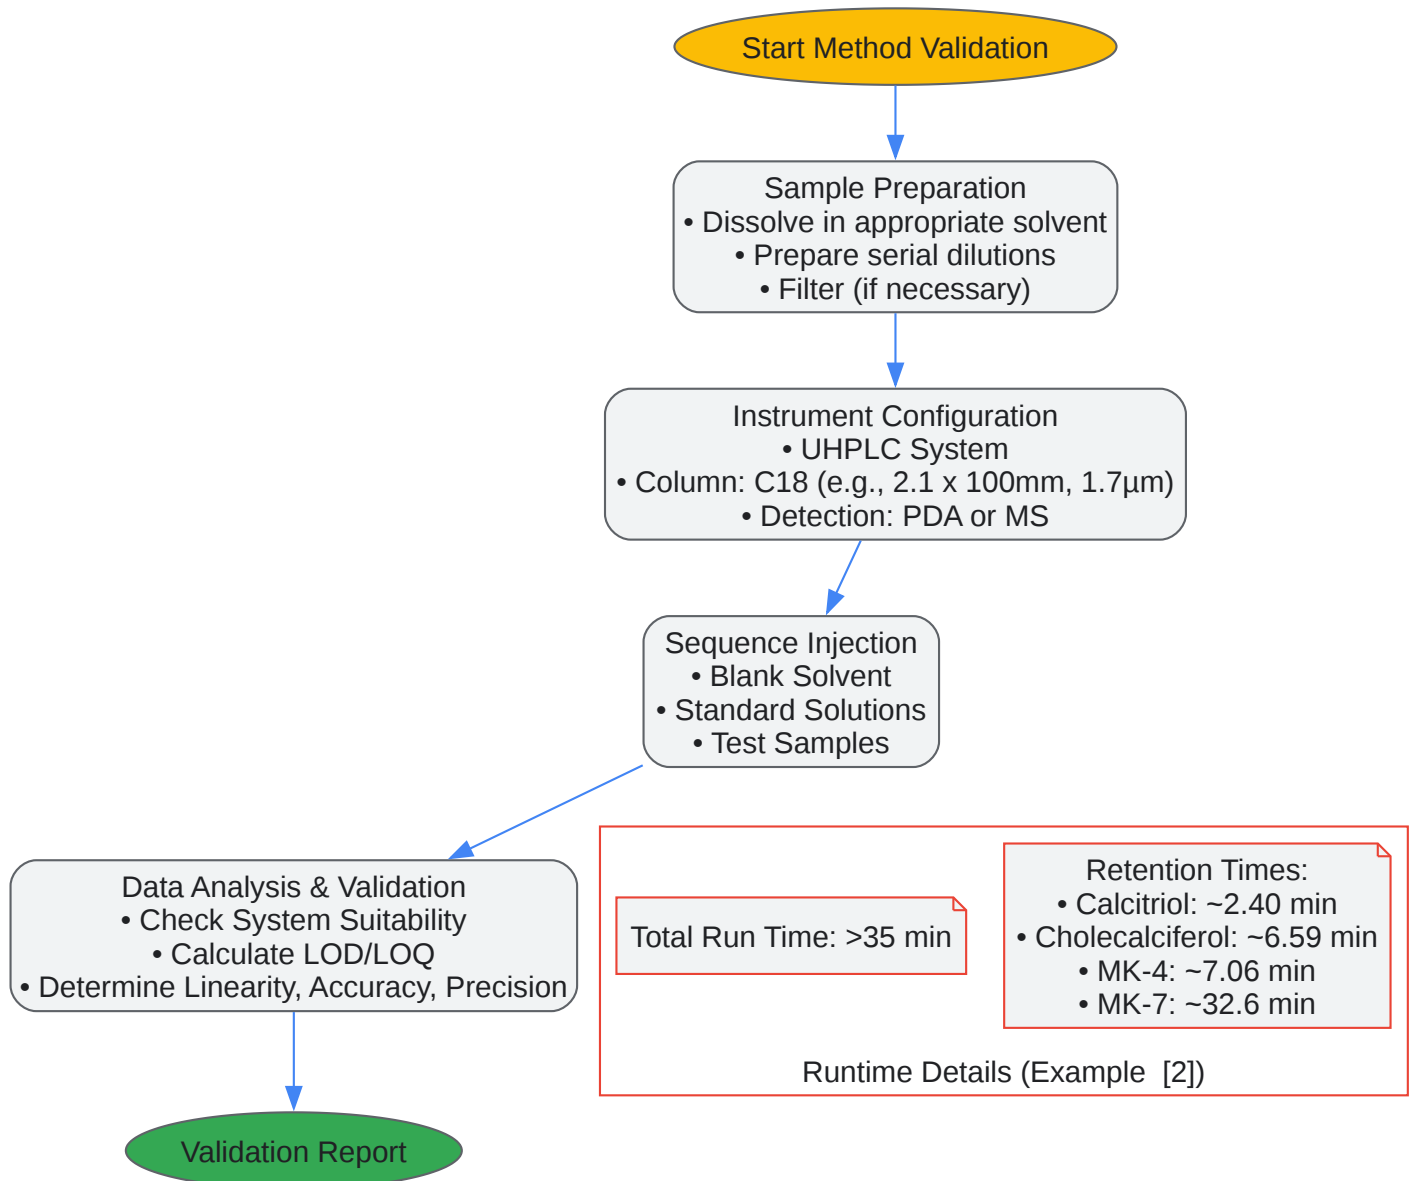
Start Method Validation

Sample Preparation
• Dissolve in appropriate solvent
• Prepare serial dilutions
• Filter (if necessary)

Instrument Configuration
• UHPLC System
• Column: C18 (e.g., 2.1 x 100mm, 1.7µm)
• Detection: PDA or MS

Sequence Injection
• Blank Solvent
• Standard Solutions
• Test Samples

Data Analysis & Validation
• Check System Suitability
• Calculate LOD/LOQ
• Determine Linearity, Accuracy, Precision

Validation Report

Total Run Time: >35 min

Retention Times:
• Calcitriol: ~2.40 min
• Cholecalciferol: ~6.59 min
• MK-4: ~7.06 min
• MK-7: ~32.6 min

Runtime Details (Example [2])